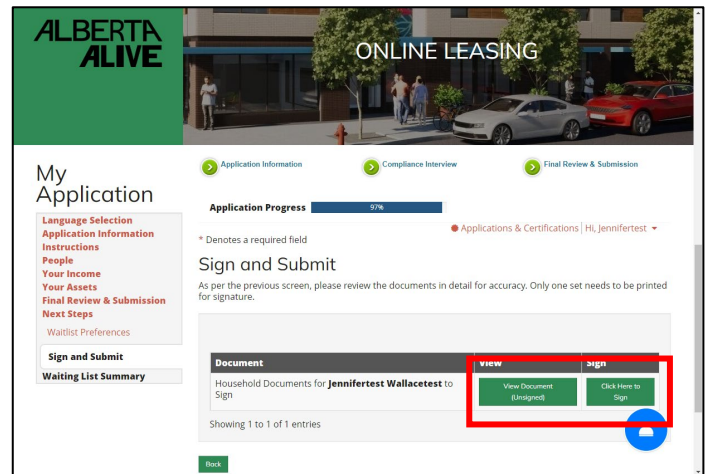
ALBERTA ALIVE

ONLINE LEASING

My Application

Language Selection
Application Information
Instructions
People
Your Income
Your Assets
Final Review & Submission
Next Steps
Waitlist Preferences
Sign and Submit
Waiting List Summary

Application Information
Compliance Interview
Final Review & Submission

Application Progress 97%

Applications & Certifications | Hi, Jennifertest

* Denotes a required field

Sign and Submit

As per the previous screen, please review the documents in detail for accuracy. Only one set needs to be printed for signature.

| Document | View | Sign |
|---|---|---|
| Household Documents for **Jennifertest Wallacetest** to Sign | View Document (Unsigned) | Click Here to Sign |

Showing 1 to 1 of 1 entries

Back